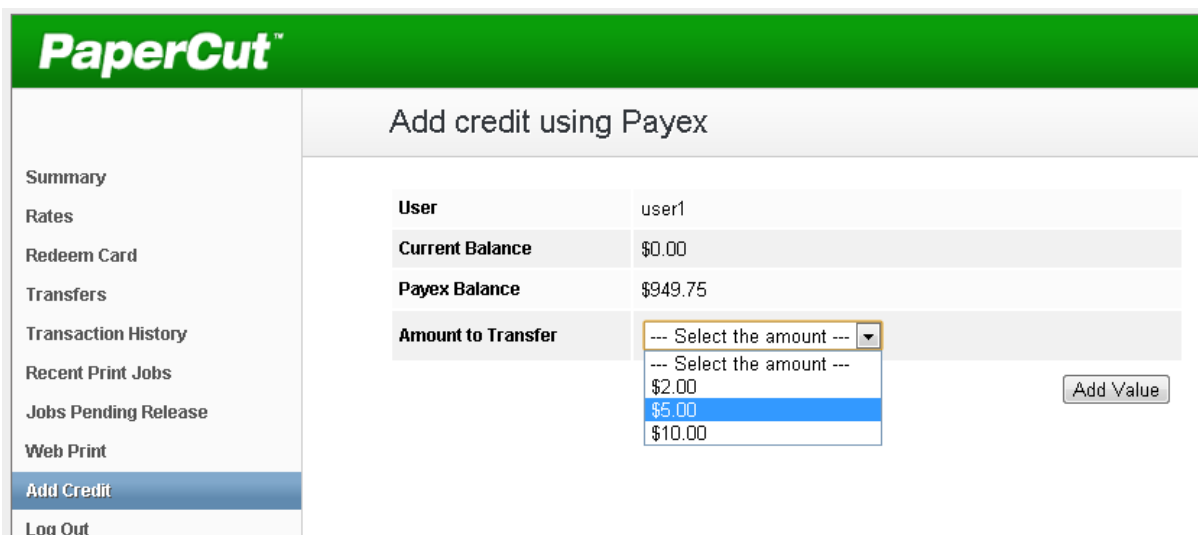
PaperCut™

Summary
Rates
Redeem Card
Transfers
Transaction History
Recent Print Jobs
Jobs Pending Release
Web Print
Add Credit
Log Out

Add credit using Payex

| User | user1 |
|---|---|
| Current Balance | \$0.00 |
| Payex Balance | \$949.75 |
| Amount to Transfer | --- Select the amount --- |

--- Select the amount ---
\$2.00
\$5.00
\$10.00

Add Value